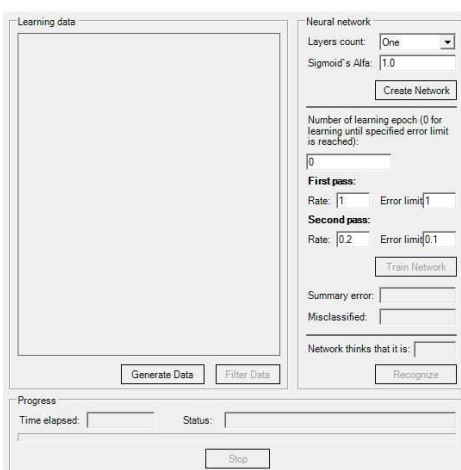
Learning data

Generate Data

Filter Data

Neural network

Layers count: One

Sigmoid's Alfa: 1.0

Create Network

Number of learning epoch (0 for learning until specified error limit is reached):

0

First pass:

Rate: 1 Error limit 1

Second pass:

Rate: 0.2 Error limit 0.1

Train Network

Summary error:

Misclassified:

Network thinks that it is:

Recognize

Progress

Time elapsed:

Status:

Stop